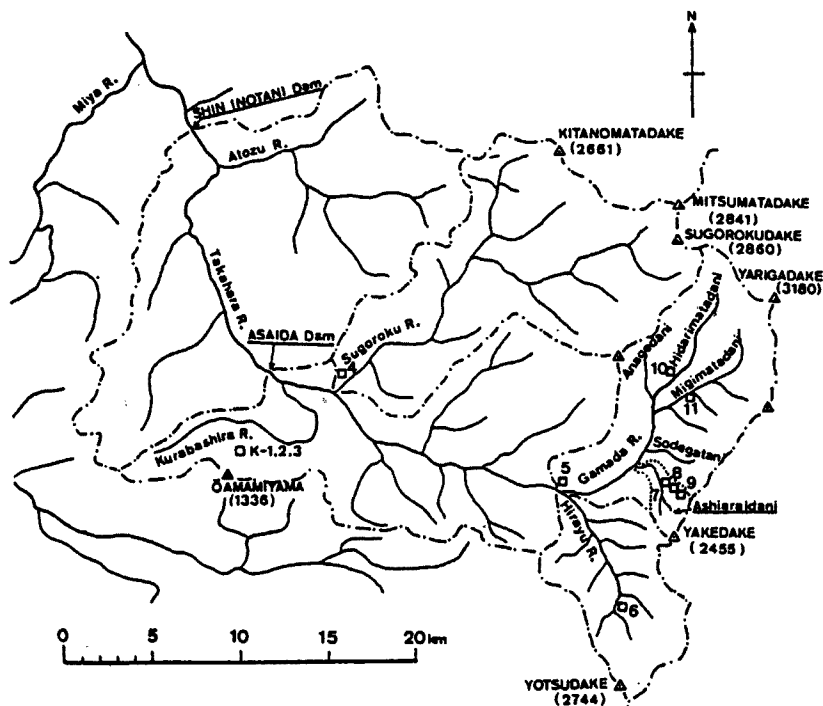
N

Miya R.

SHIN INOTANI Dam

Atozu R.

KITANOMATADAKE (2661)

MITSUMATADAKE (2841)

SUGOROKUDAKE (2860)

YARIGADAKE (3180)

Takahara R.

ASAIDA Dam

Sugoroku R.

4

Anagadani

Hidarimatadani

10

Migimatadani

11

Kurabashira R.

K-1.2.3

OAMAMIYAMA (1336)

5

Gamada R.

Sodegatani

8

9

7

Ashiaraidani

Hirayu R.

YAKEDAKE (2455)

6

0 5 10 15 20 km

YOTSUDAKE (2744)